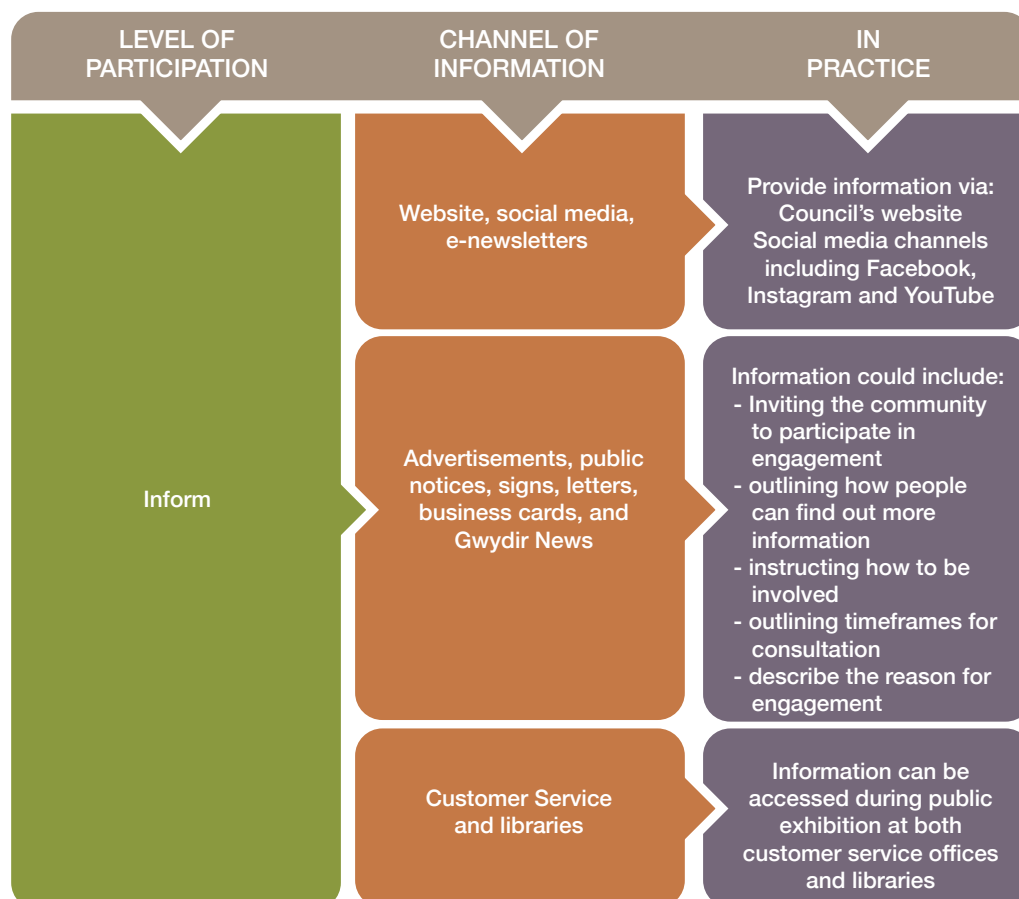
LEVEL OF PARTICIPATION

CHANNEL OF INFORMATION

IN PRACTICE

Inform

Website, social media, e-newsletters

Provide information via:
Council's website
Social media channels including Facebook, Instagram and YouTube

Advertisements, public notices, signs, letters, business cards, and Gwydir News

Information could include:
- Inviting the community to participate in engagement
- outlining how people can find out more information
- instructing how to be involved
- outlining timeframes for consultation
- describe the reason for engagement

Customer Service and libraries

Information can be accessed during public exhibition at both customer service offices and libraries